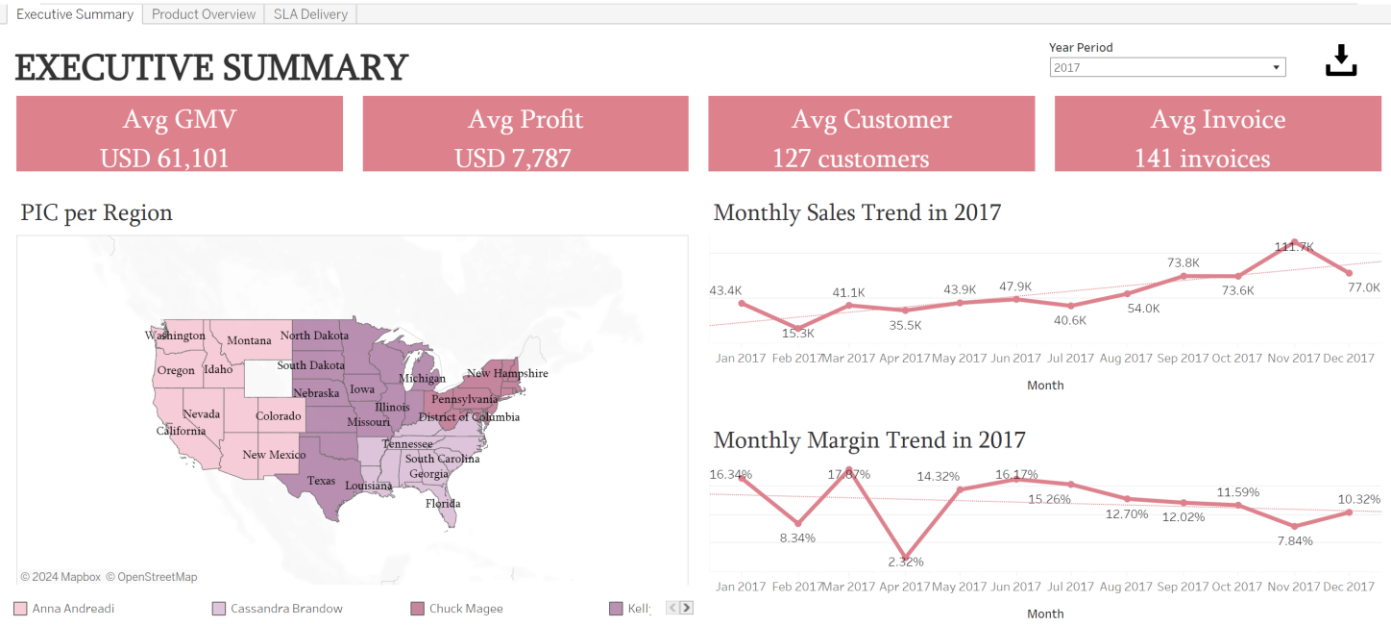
Executive Summary | Product Overview | SLA Delivery

EXECUTIVE SUMMARY

Year Period
2017

Avg GMV
USD 61,101

Avg Profit
USD 7,787

Avg Customer
127 customers

Avg Invoice
141 invoices

PIC per Region

Washington Montana North Dakota Oregon Idaho South Dakota Nebraska Iowa Michigan New Hampshire Illinois Pennsylvania Nevada Colorado Missouri District of Columbia California Tennessee New Mexico South Carolina Georgia Texas Louisiana Florida

© 2024 Mapbox © OpenStreetMap

Anna Andreadi | Cassandra Brandow | Chuck Magee | Kell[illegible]

Monthly Sales Trend in 2017

43.4K 15.3K 41.1K 35.5K 43.9K 47.9K 40.6K 54.0K 73.8K 73.6K 111.7K 77.0K

Jan 2017 Feb 2017 Mar 2017 Apr 2017 May 2017 Jun 2017 Jul 2017 Aug 2017 Sep 2017 Oct 2017 Nov 2017 Dec 2017

Month

Monthly Margin Trend in 2017

16.34% 8.34% 17.67% 2.32% 14.32% 16.17% 15.26% 12.70% 12.02% 11.59% 7.84% 10.32%

Jan 2017 Feb 2017 Mar 2017 Apr 2017 May 2017 Jun 2017 Jul 2017 Aug 2017 Sep 2017 Oct 2017 Nov 2017 Dec 2017

Month